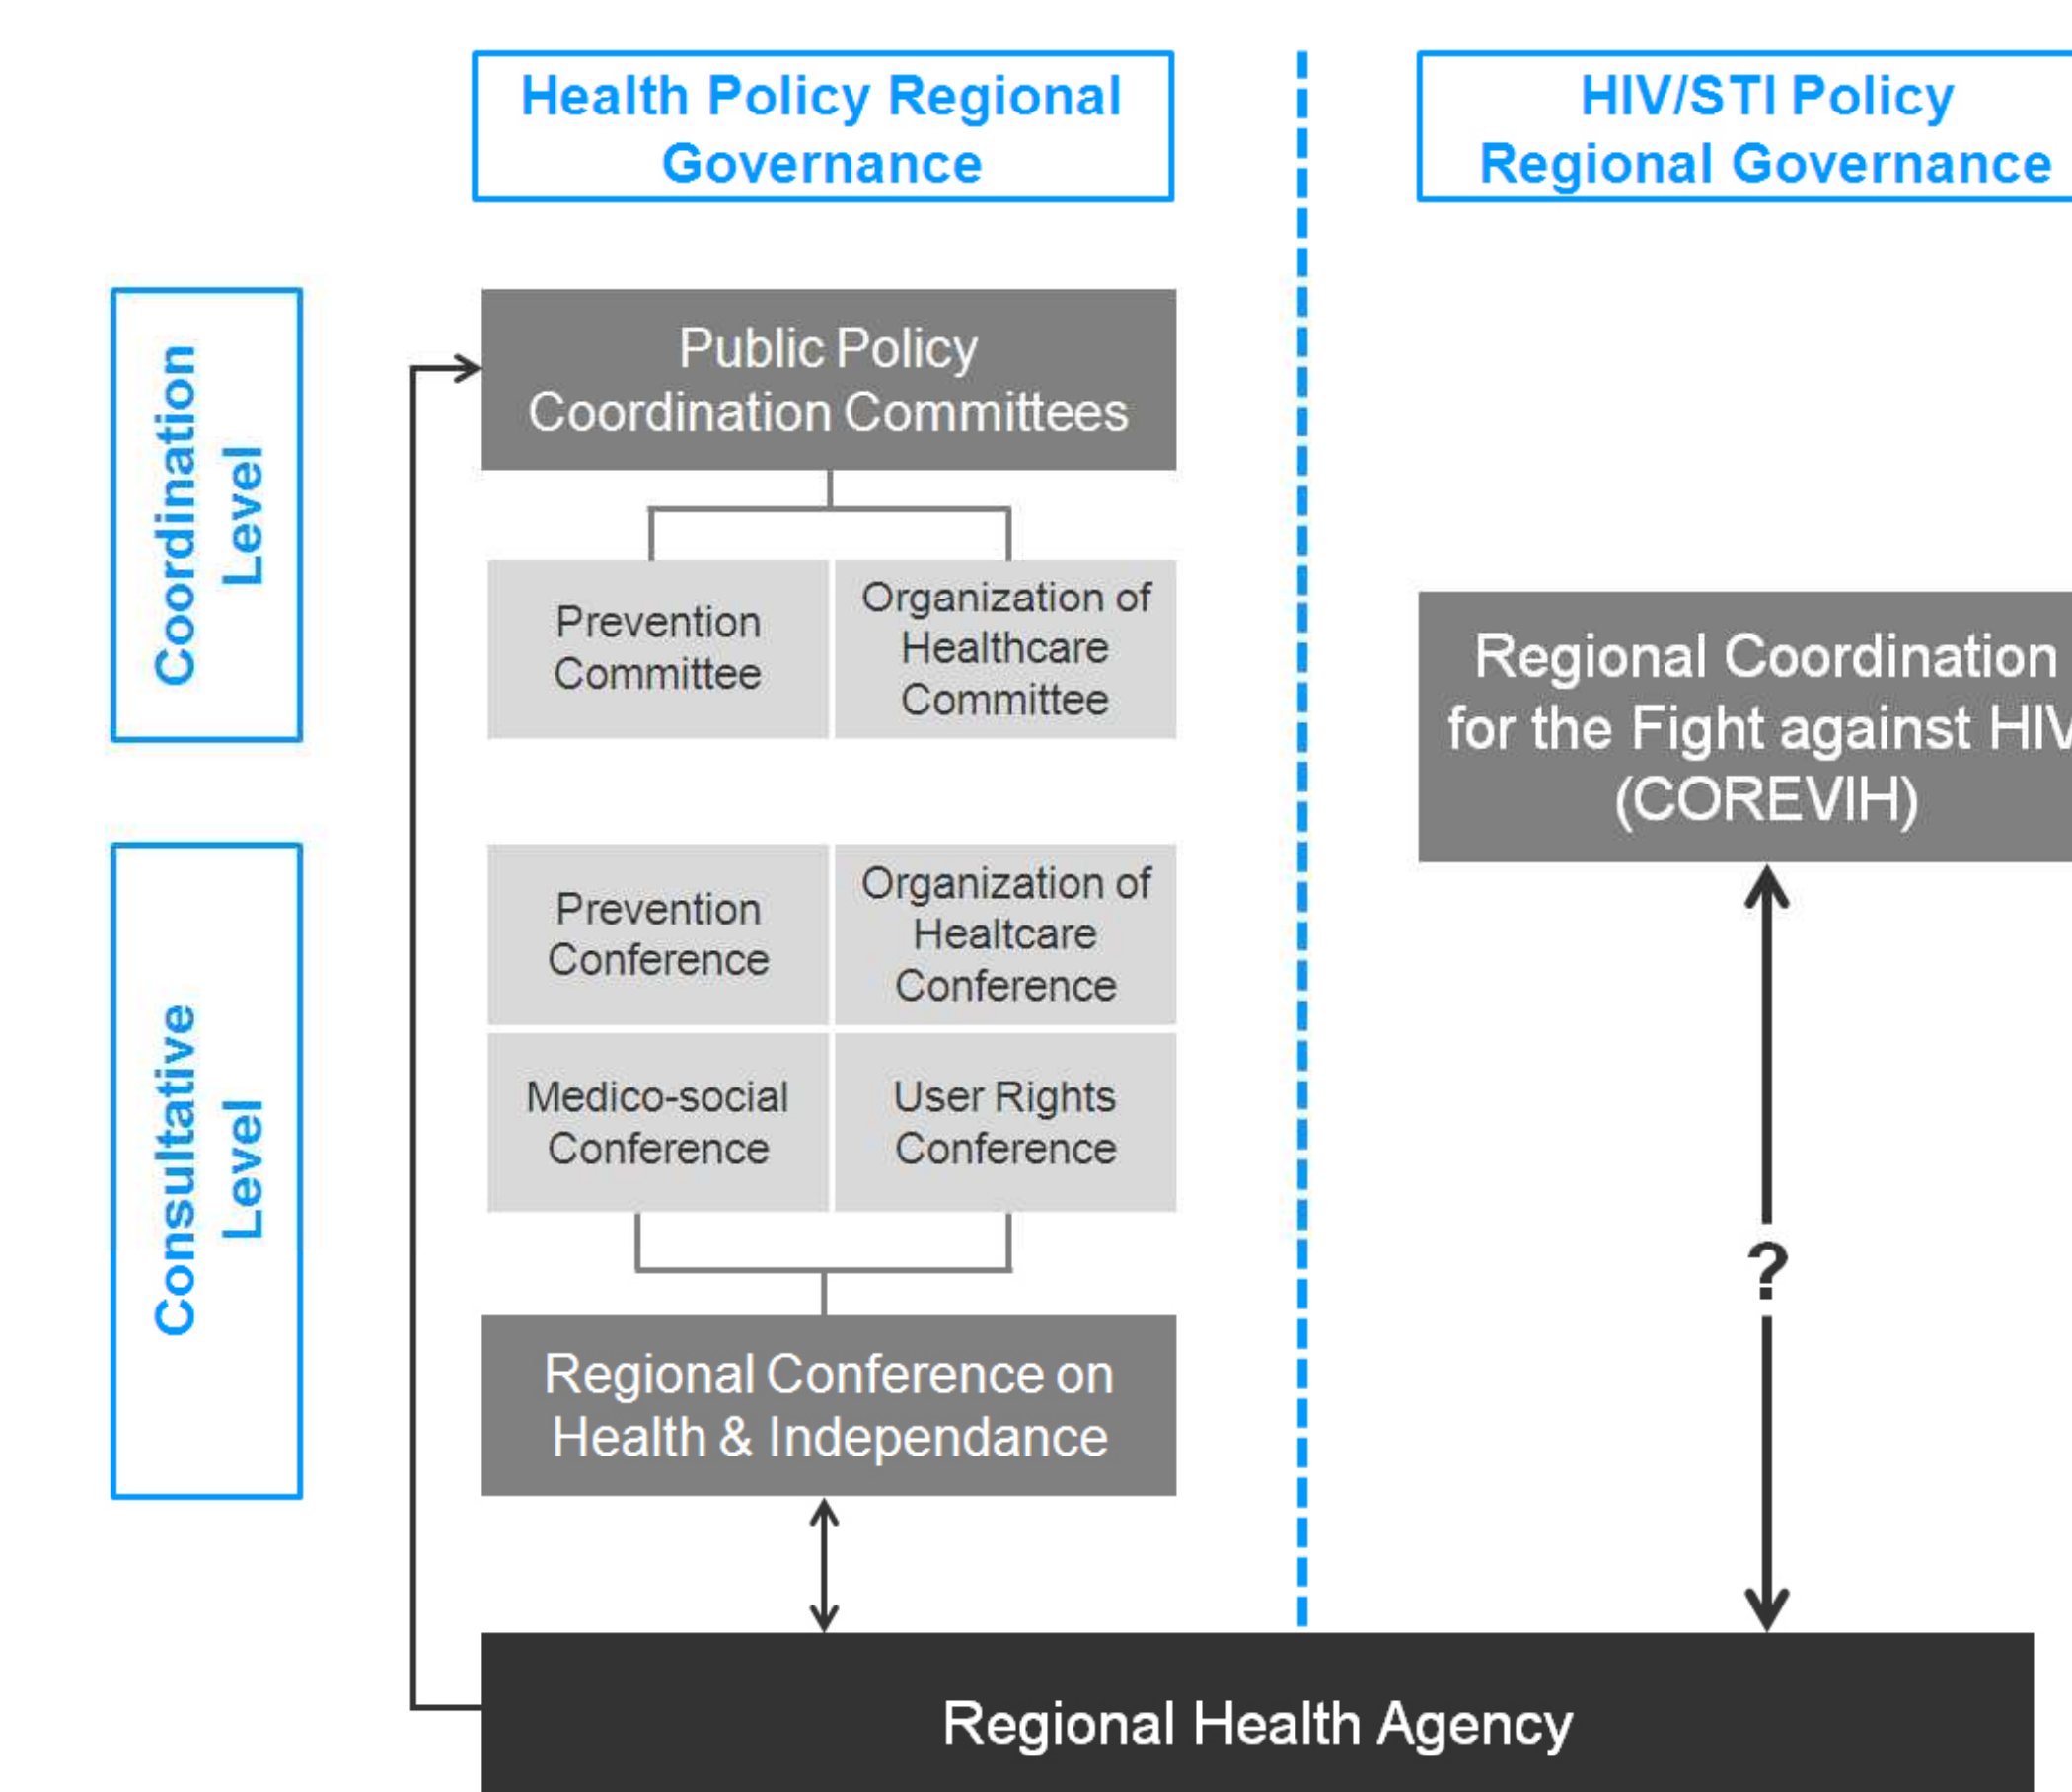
Health Policy Regional Governance

HIV/STI Policy Regional Governance

Coordination Level

Public Policy Coordination Committees

Prevention Committee

Organization of Healthcare Committee

Regional Coordination for the Fight against HIV
(COREVIH)

Consultative Level

Prevention Conference

Organization of Healtcare Conference

Medico-social Conference

User Rights Conference

Regional Conference on Health & Independance

?

Regional Health Agency